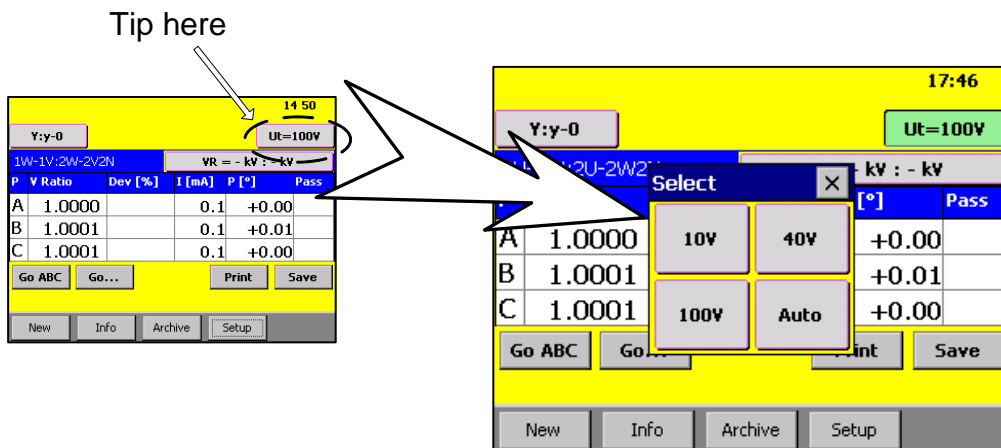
Tip here

14 50

Y:y-0

Ut=100V

1W-1V:2W-2V2N

VR = - kV : - kV

| P | V Ratio | Dev [%] | I [mA] | P [°] | Pass |
|---|---|---|---|---|---|
| A | 1.0000 | | 0.1 | +0.00 | |
| B | 1.0001 | | 0.1 | +0.01 | |
| C | 1.0001 | | 0.1 | +0.00 | |

Go ABC Go... Print Save

New Info Archive Setup

17:46

Y:y-0

Ut=100V

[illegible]2U-2W2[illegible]

- kV : - kV

Select

10V 40V

100V Auto

| | | [°] | Pass |
|---|---|---|---|
| A | 1.0000 | +0.00 | |
| B | 1.0001 | +0.01 | |
| C | 1.0001 | +0.00 | |

Go ABC Go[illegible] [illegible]int Save

New Info Archive Setup